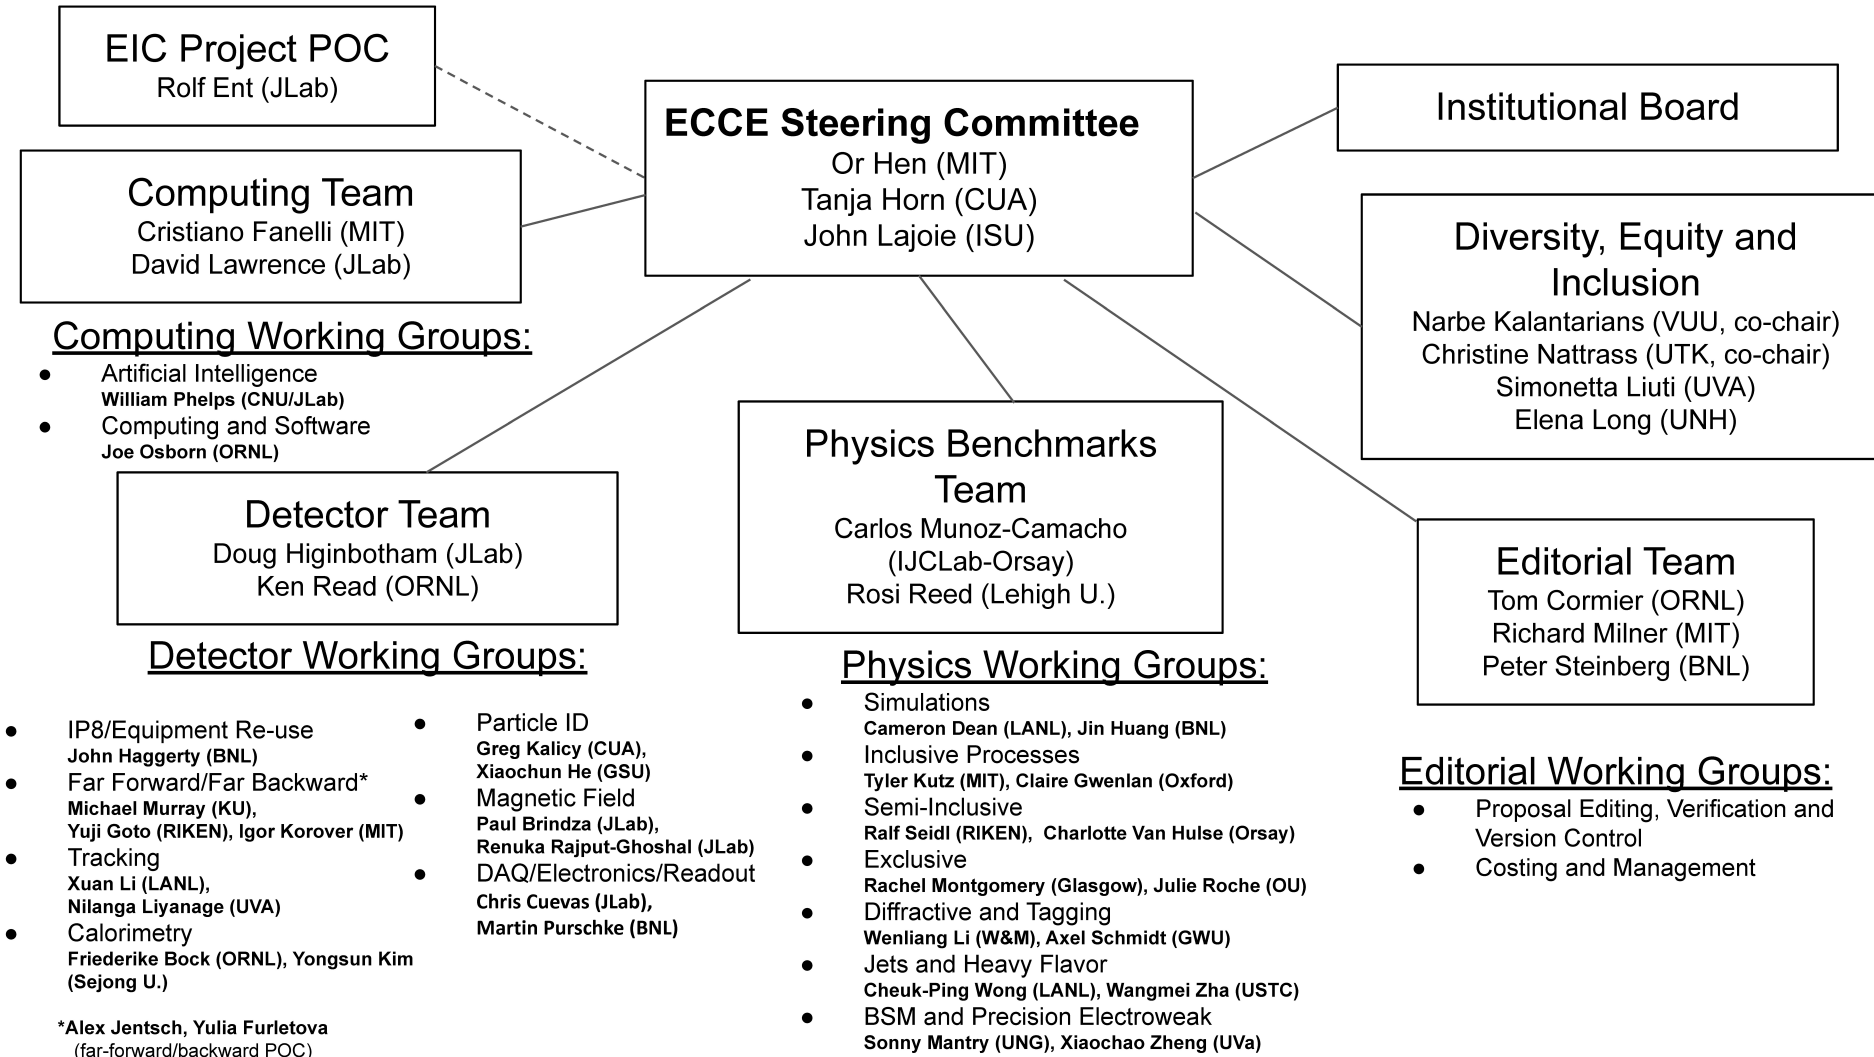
EIC Project POC
Rolf Ent (JLab)

ECCE Steering Committee
Or Hen (MIT)
Tanja Horn (CUA)
John Lajoie (ISU)

Institutional Board

Computing Team
Cristiano Fanelli (MIT)
David Lawrence (JLab)

Diversity, Equity and Inclusion
Narbe Kalantarians (VUU, co-chair)
Christine Nattrass (UTK, co-chair)
Simonetta Liuti (UVA)
Elena Long (UNH)

Computing Working Groups:
- Artificial Intelligence
William Phelps (CNU/JLab)
- Computing and Software
Joe Osborn (ORNL)

Detector Team
Doug Higinbotham (JLab)
Ken Read (ORNL)

Physics Benchmarks Team
Carlos Munoz-Camacho (IJCLab-Orsay)
Rosi Reed (Lehigh U.)

Editorial Team
Tom Cormier (ORNL)
Richard Milner (MIT)
Peter Steinberg (BNL)

Detector Working Groups:

- IP8/Equipment Re-use
John Haggerty (BNL)
- Far Forward/Far Backward*
Michael Murray (KU),
Yuji Goto (RIKEN), Igor Korover (MIT)
- Tracking
Xuan Li (LANL),
Nilanga Liyanage (UVA)
- Calorimetry
Friederike Bock (ORNL), Yongsun Kim (Sejong U.)

*Alex Jentsch, Yulia Furletova
(far-forward/backward POC)

- Particle ID
Greg Kalicy (CUA),
Xiaochun He (GSU)
- Magnetic Field
Paul Brindza (JLab),
Renuka Rajput-Ghoshal (JLab)
- DAQ/Electronics/Readout
Chris Cuevas (JLab),
Martin Purschke (BNL)

Physics Working Groups:
- Simulations
Cameron Dean (LANL), Jin Huang (BNL)
- Inclusive Processes
Tyler Kutz (MIT), Claire Gwenlan (Oxford)
- Semi-Inclusive
Ralf Seidl (RIKEN), Charlotte Van Hulse (Orsay)
- Exclusive
Rachel Montgomery (Glasgow), Julie Roche (OU)
- Diffractive and Tagging
Wenliang Li (W&M), Axel Schmidt (GWU)
- Jets and Heavy Flavor
Cheuk-Ping Wong (LANL), Wangmei Zha (USTC)
- BSM and Precision Electroweak
Sonny Mantry (UNG), Xiaochao Zheng (UVa)

Editorial Working Groups:
- Proposal Editing, Verification and Version Control
- Costing and Management